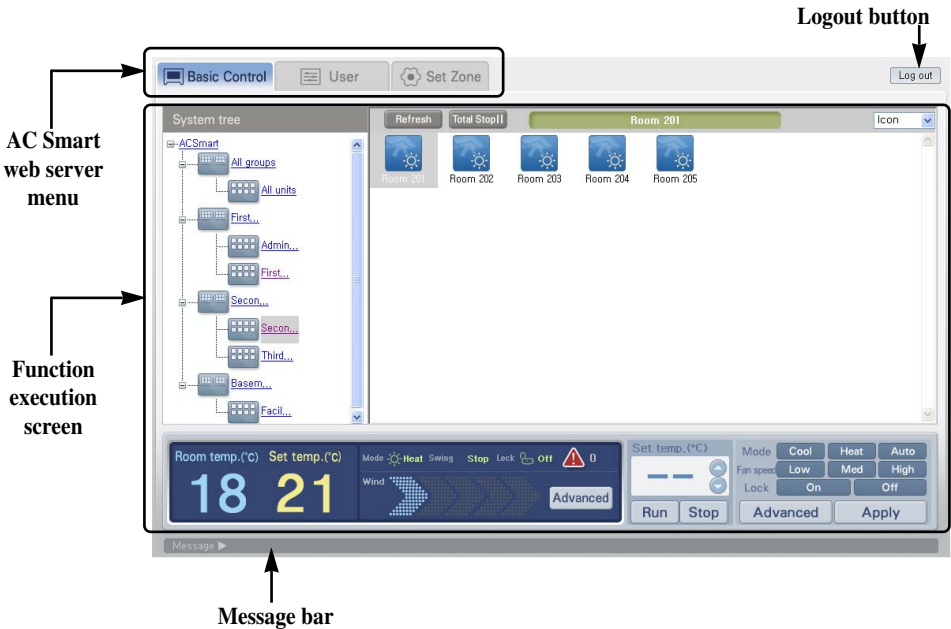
Logout button

AC Smart web server menu

Basic Control

User

Set Zone

Log out

System tree

Refresh

Total Stop

Room 201

Icon

ACSmart

All groups

All units

First...

Admin...

First...

Secon...

Secon...

Third...

Basem...

Facil...

Room 201

Room 202

Room 203

Room 204

Room 205

Function execution screen

Room temp.(°C)

Set temp.(°C)

18

21

Mode Heat Swing Stop Lock Off 0

Wind

Advanced

Set temp.(°C)

--

Run

Stop

Mode

Cool

Heat

Auto

Fan speed

Low

Med

High

Lock

On

Off

Advanced

Apply

Message ▶

Message bar